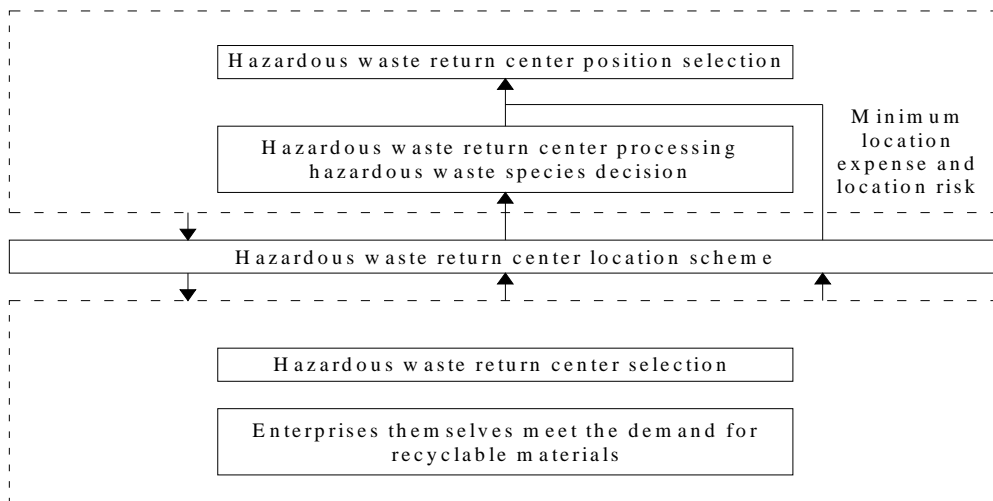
Hazardous waste return center position selection

Hazardous waste return center processing hazardous waste species decision

Minimum location expense and location risk

Hazardous waste return center location scheme

Hazardous waste return center selection

Enterprises themselves meet the demand for recyclable materials